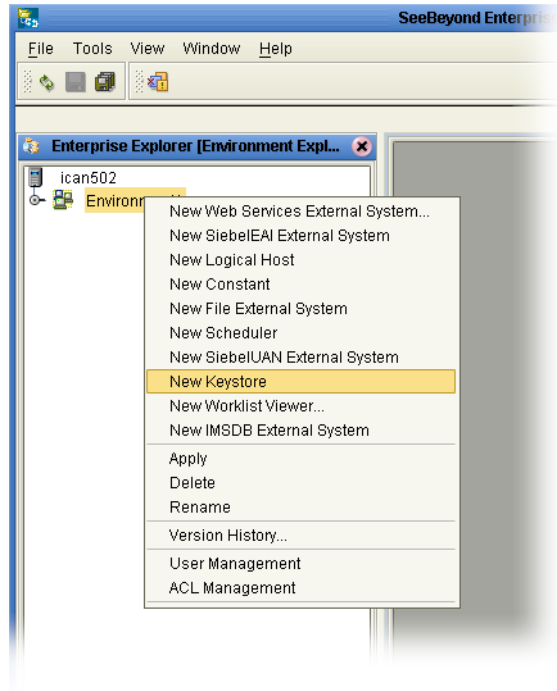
SeeBeyond Enterpris

File Tools View Window Help

Enterprise Explorer [Environment Expl...

ican502

Environm

New Web Services External System...
New SiebelEAI External System
New Logical Host
New Constant
New File External System
New Scheduler
New SiebelUAN External System
New Keystore
New Worklist Viewer...
New IMSDB External System
Apply
Delete
Rename
Version History...
User Management
ACL Management